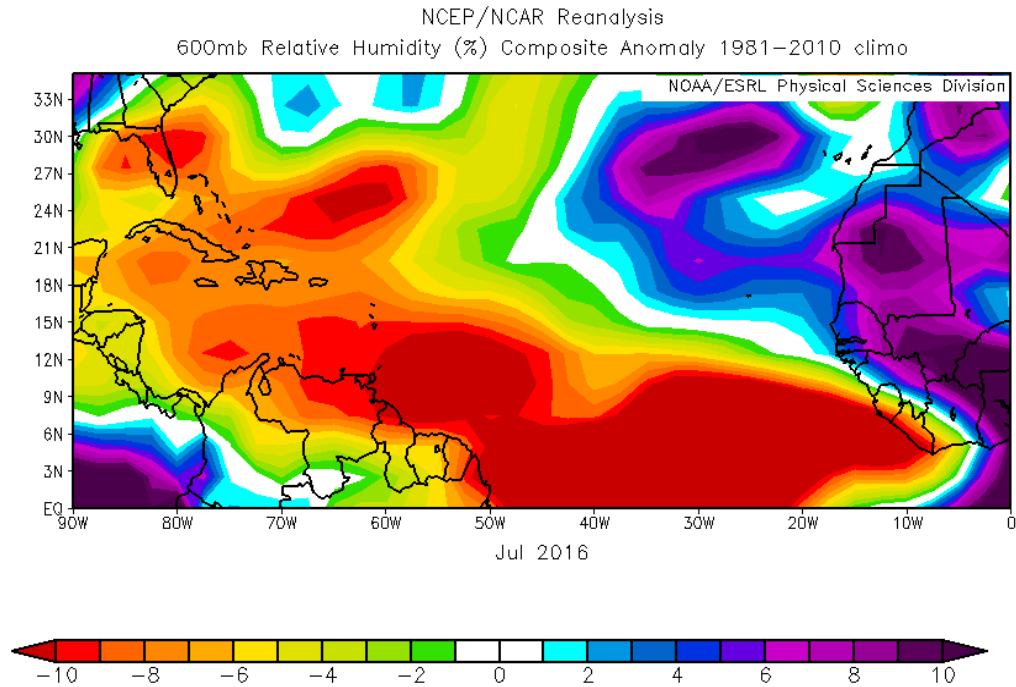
NCEP/NCAR Reanalysis
600mb Relative Humidity (%) Composite Anomaly 1981–2010 climo

NOAA/ESRL Physical Sciences Division

33N
30N
27N
24N
21N
18N
15N
12N
9N
6N
3N
EQ

90W 80W 70W 60W 50W 40W 30W 20W 10W 0

Jul 2016

−10 −8 −6 −4 −2 0 2 4 6 8 10